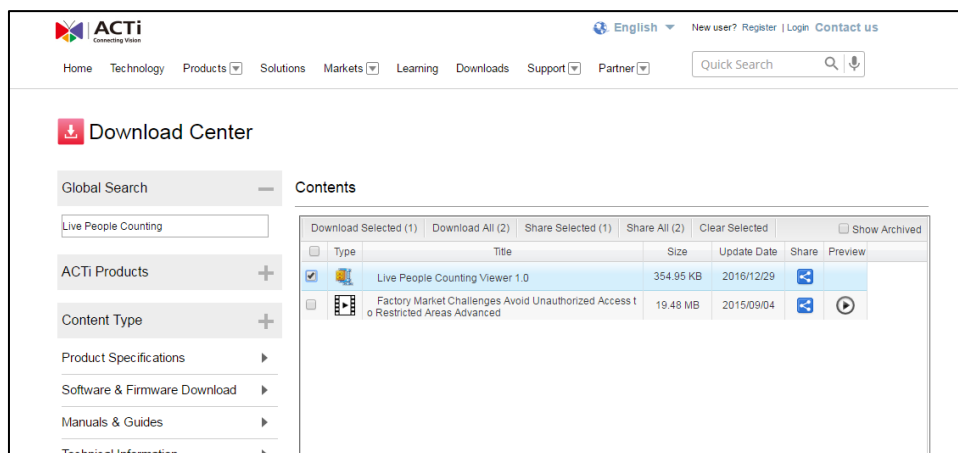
ACTi Connecting Vision

English

New user? Register | Login Contact us

Home Technology Products Solutions Markets Learning Downloads Support Partner

Quick Search

Download Center

Global Search

Live People Counting

ACTi Products

Content Type

Product Specifications

Software & Firmware Download

Manuals & Guides

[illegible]

Contents

Download Selected (1) Download All (2) Share Selected (1) Share All (2) Clear Selected Show Archived

| | Type | Title | Size | Update Date | Share | Preview |
|---|---|---|---|---|---|---|
| ☑ | | Live People Counting Viewer 1.0 | 354.95 KB | 2016/12/29 | | |
| ☐ | | Factory Market Challenges Avoid Unauthorized Access to Restricted Areas Advanced | 19.48 MB | 2015/09/04 | | |